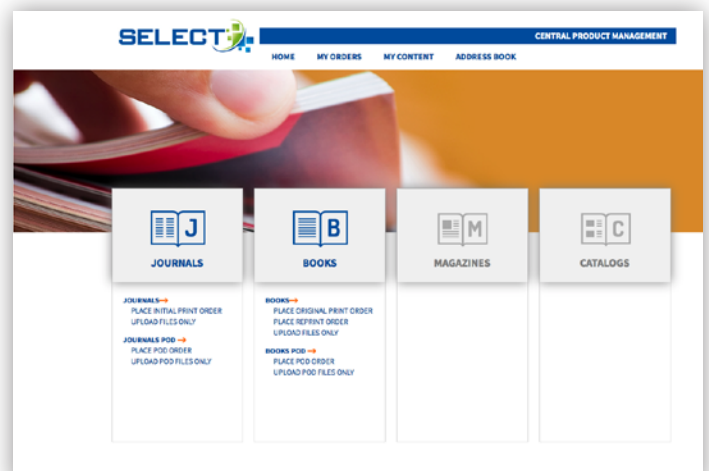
SELECT

CENTRAL PRODUCT MANAGEMENT

HOME MY ORDERS MY CONTENT ADDRESS BOOK

J
JOURNALS

B
BOOKS

M
MAGAZINES

C
CATALOGS

JOURNALS→
PLACE INITIAL PRINT ORDER
UPLOAD FILES ONLY

JOURNALS POD →
PLACE POD ORDER
UPLOAD POD FILES ONLY

BOOKS→
PLACE ORIGINAL PRINT ORDER
PLACE REPRINT ORDER
UPLOAD FILES ONLY

BOOKS POD →
PLACE POD ORDER
UPLOAD POD FILES ONLY